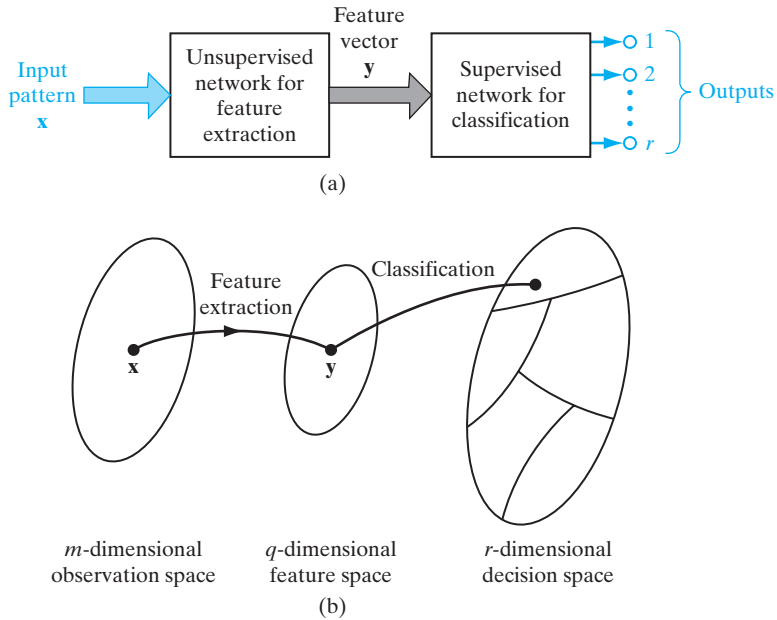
Input pattern
$\mathbf{x}$

Unsupervised network for feature extraction

Feature vector
$\mathbf{y}$

Supervised network for classification

1
2
⋮
$r$

Outputs

(a)

Feature extraction

Classification

$\mathbf{x}$

$\mathbf{y}$

$m$-dimensional observation space

$q$-dimensional feature space

$r$-dimensional decision space

(b)